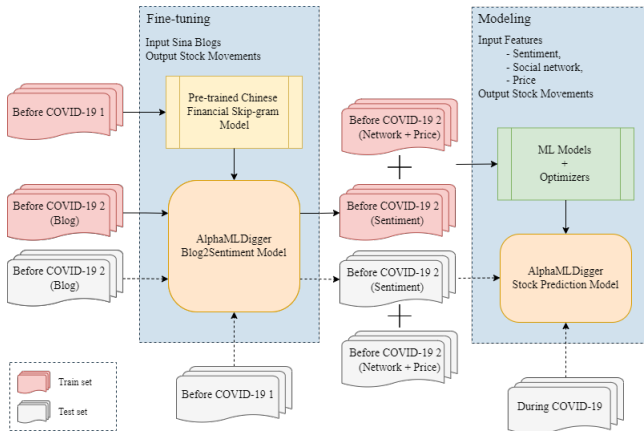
Fine-tuning

Input Sina Blogs
Output Stock Movements

Modeling

Input Features
- Sentiment,
- Social network,
- Price
Output Stock Movements

Before COVID-19 1

Pre-trained Chinese Financial Skip-gram Model

Before COVID-19 2 (Network + Price)

ML Models + Optimizers

Before COVID-19 2 (Blog)

AlphaMLDigger Blog2Sentiment Model

Before COVID-19 2 (Sentiment)

Before COVID-19 2 (Blog)

Before COVID-19 2 (Sentiment)

AlphaMLDigger Stock Prediction Model

Before COVID-19 2 (Network + Price)

Train set

Test set

Before COVID-19 1

During COVID-19